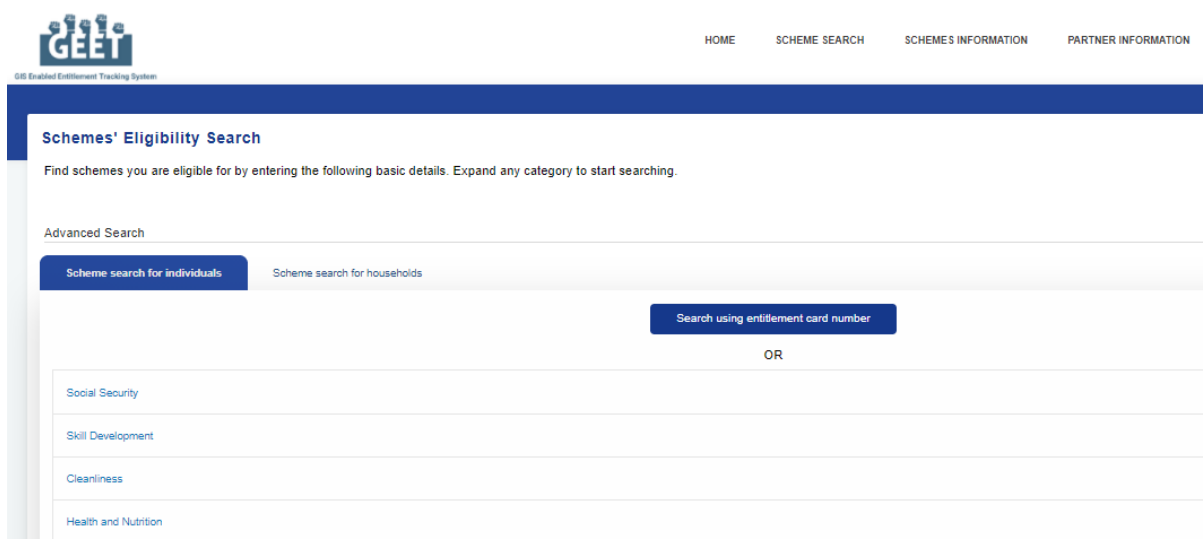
GEET
GIS Enabled Entitlement Tracking System

HOME SCHEME SEARCH SCHEMES INFORMATION PARTNER INFORMATION

Schemes' Eligibility Search

Find schemes you are eligible for by entering the following basic details. Expand any category to start searching.

Advanced Search

Scheme search for individuals

Scheme search for households

Search using entitlement card number

OR

Social Security

Skill Development

Cleanliness

Health and Nutrition